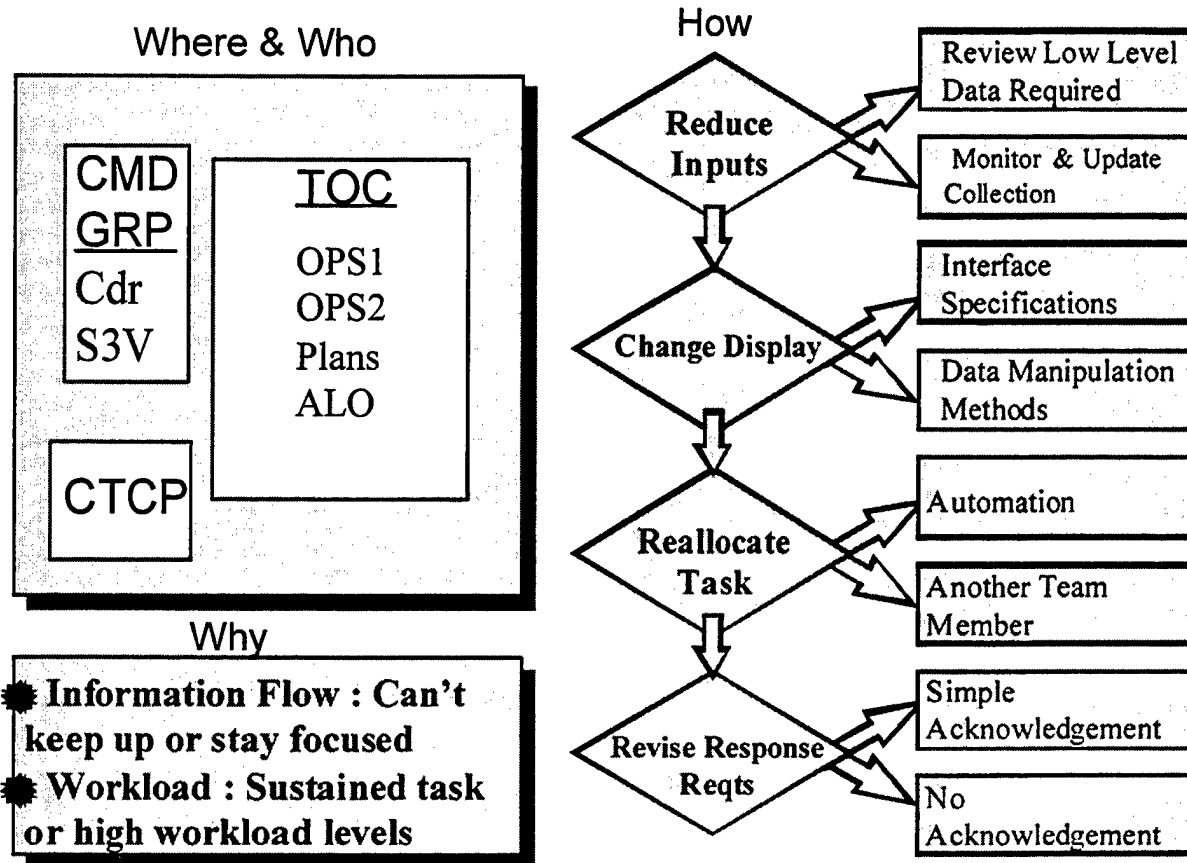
Where & Who

CMD
GRP
Cdr
S3V

TOC
OPS1
OPS2
Plans
ALO

CTCP

Why

Information Flow : Can't keep up or stay focused
Workload : Sustained task or high workload levels

How

Reduce Inputs

Review Low Level Data Required

Monitor & Update Collection

Change Display

Interface Specifications

Data Manipulation Methods

Reallocate Task

Automation

Another Team Member

Revise Response Reqts

Simple Acknowledgement

No Acknowledgement